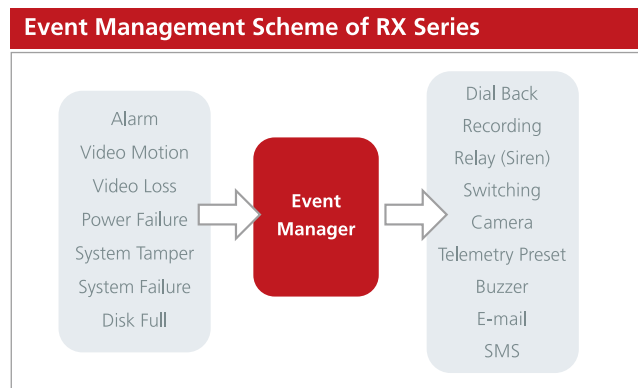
Event Management Scheme of RX Series

Alarm
Video Motion
Video Loss
Power Failure
System Tamper
System Failure
Disk Full

Event Manager

Dial Back
Recording
Relay (Siren)
Switching
Camera
Telemetry Preset
Buzzer
E-mail
SMS